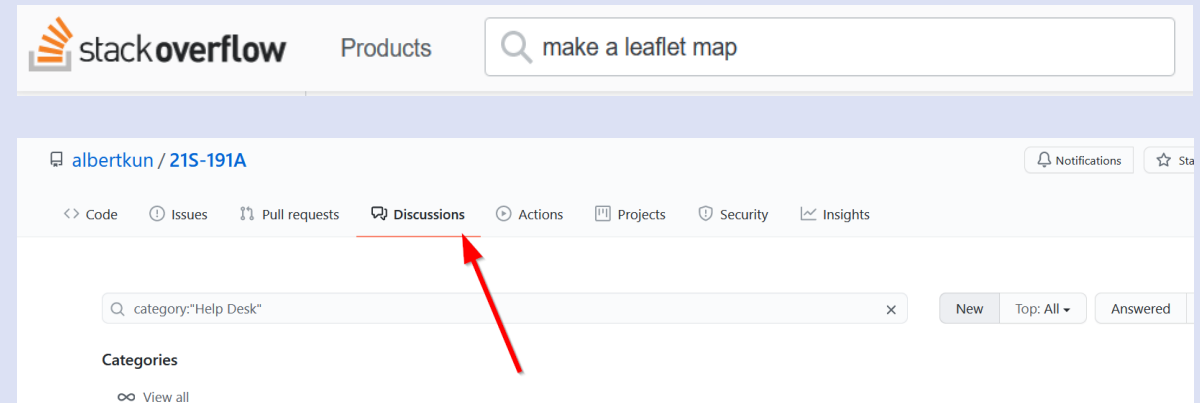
stackoverflow

Products

make a leaflet map

albertkun / 21S-191A

Notifications

Sta

Code

Issues

Pull requests

Discussions

Actions

Projects

Security

Insights

category:"Help Desk"

New

Top: All

Answered

Categories

View all